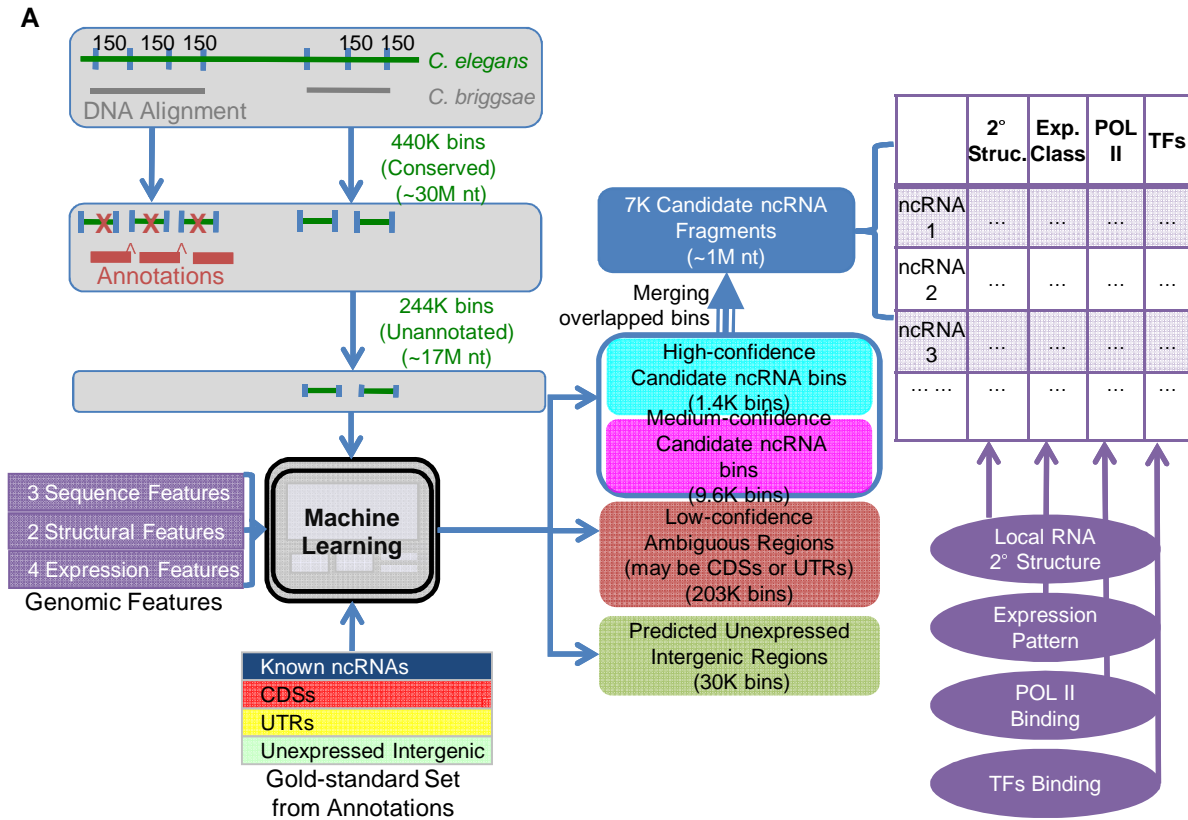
A

150 150 150 150 150

C. elegans

C. briggsae

DNA Alignment

440K bins (Conserved) (~30M nt)

Annotations

244K bins (Unannotated) (~17M nt)

3 Sequence Features

2 Structural Features

4 Expression Features

Genomic Features

Machine Learning

Known ncRNAs

CDSs

UTRs

Unexpressed Intergenic

Gold-standard Set from Annotations

7K Candidate ncRNA Fragments (~1M nt)

Merging overlapped bins

High-confidence Candidate ncRNA bins (1.4K bins)

Medium-confidence Candidate ncRNA bins (9.6K bins)

Low-confidence Ambiguous Regions (may be CDSs or UTRs) (203K bins)

Predicted Unexpressed Intergenic Regions (30K bins)

| | 2° Struc. | Exp. Class | POL II | TFs |
|---|---|---|---|---|
| ncRNA 1 | … | … | … | … |
| ncRNA 2 | … | … | … | … |
| ncRNA 3 | … | … | … | … |
| … … | … | … | … | … |

Local RNA 2° Structure

Expression Pattern

POL II Binding

TFs Binding